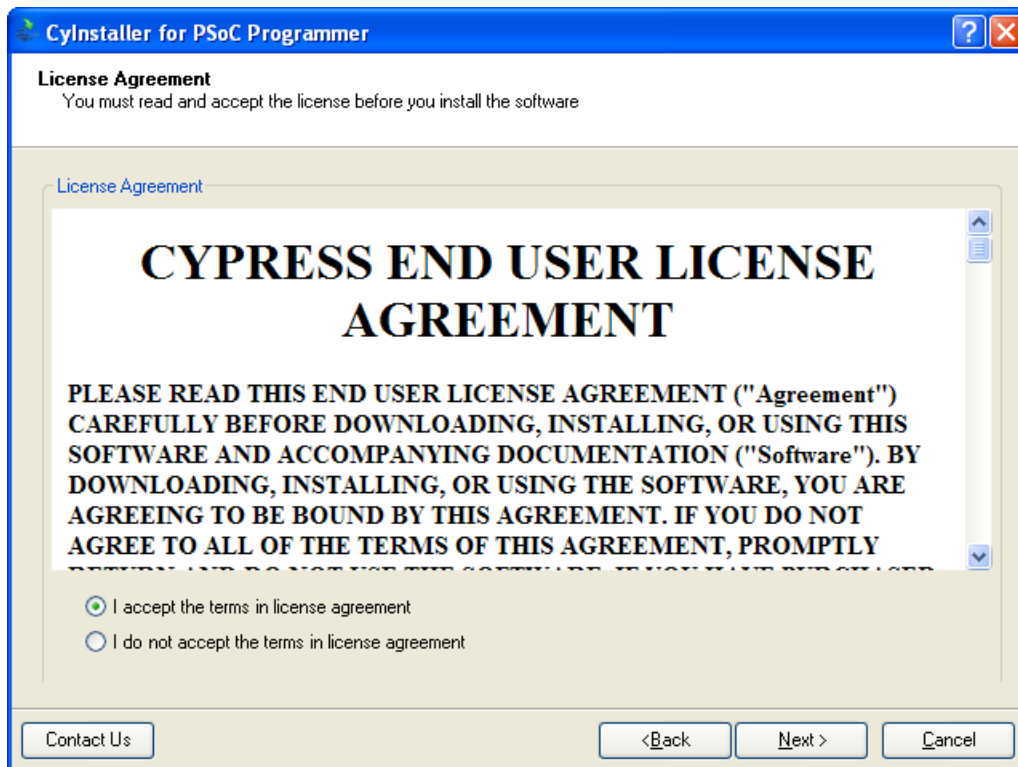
CyInstaller for PSoC Programmer

License Agreement
You must read and accept the license before you install the software

License Agreement

CYPRESS END USER LICENSE AGREEMENT

PLEASE READ THIS END USER LICENSE AGREEMENT ("Agreement") CAREFULLY BEFORE DOWNLOADING, INSTALLING, OR USING THIS SOFTWARE AND ACCOMPANYING DOCUMENTATION ("Software"). BY DOWNLOADING, INSTALLING, OR USING THE SOFTWARE, YOU ARE AGREEING TO BE BOUND BY THIS AGREEMENT. IF YOU DO NOT AGREE TO ALL OF THE TERMS OF THIS AGREEMENT, PROMPTLY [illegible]

I accept the terms in license agreement
I do not accept the terms in license agreement

Contact Us
< Back
Next >
Cancel